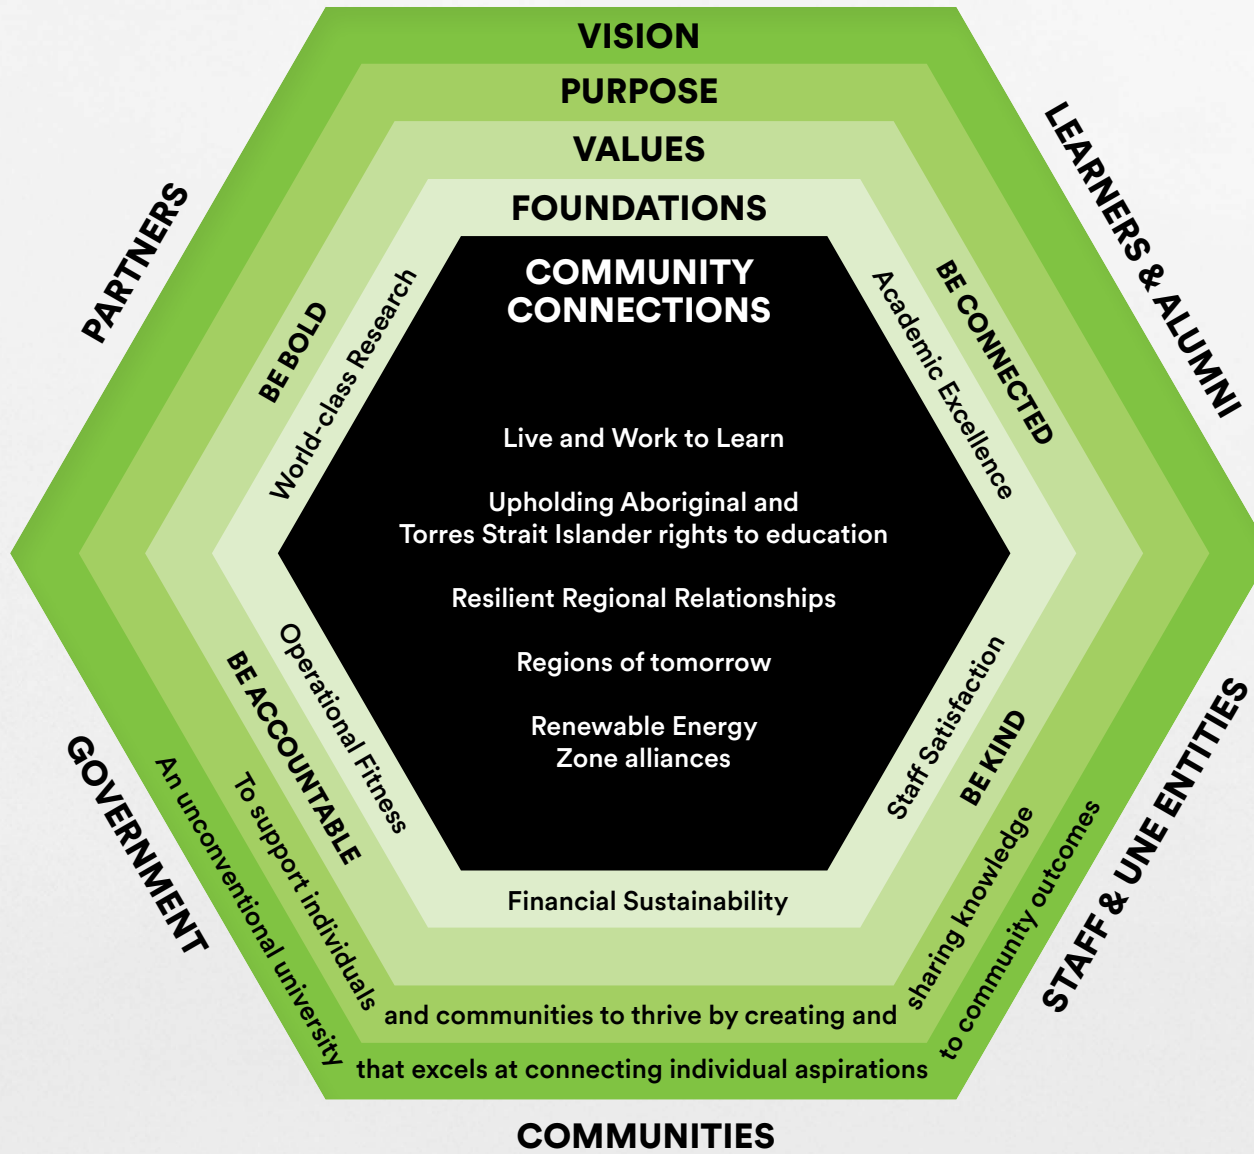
VISION

PURPOSE

VALUES

FOUNDATIONS

COMMUNITY CONNECTIONS

Live and Work to Learn

Upholding Aboriginal and Torres Strait Islander rights to education

Resilient Regional Relationships

Regions of tomorrow

Renewable Energy Zone alliances

PARTNERS

LEARNERS & ALUMNI

GOVERNMENT

STAFF & UNE ENTITIES

COMMUNITIES

BE BOLD

World-class Research

BE CONNECTED

Academic Excellence

BE ACCOUNTABLE

Operational Fitness

BE KIND

Staff Satisfaction

Financial Sustainability

To support individuals and communities to thrive by creating and sharing knowledge

An unconventional university that excels at connecting individual aspirations to community outcomes